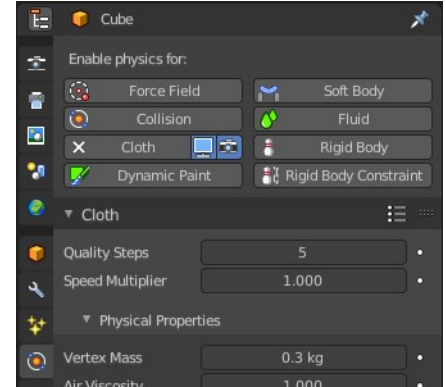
Cube

Enable physics for:

Force Field
Soft Body
Collision
Fluid
Cloth
Rigid Body
Dynamic Paint
Rigid Body Constraint

Cloth

Quality Steps 5
Speed Multiplier 1.000

Physical Properties

Vertex Mass 0.3 kg
Air Viscosity 1.000